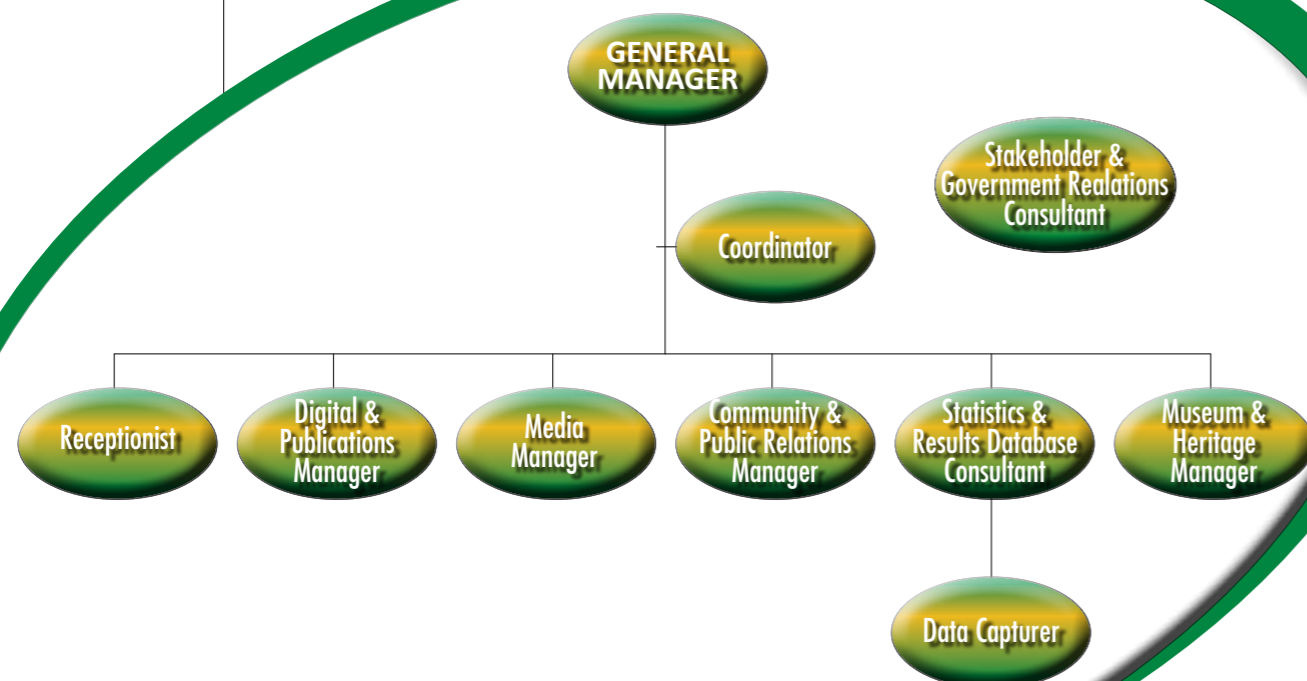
GENERAL MANAGER

Stakeholder & Government Realations Consultant

Coordinator

Receptionist

Digital & Publications Manager

Media Manager

Community & Public Relations Manager

Statistics & Results Database Consultant

Museum & Heritage Manager

Data Capturer